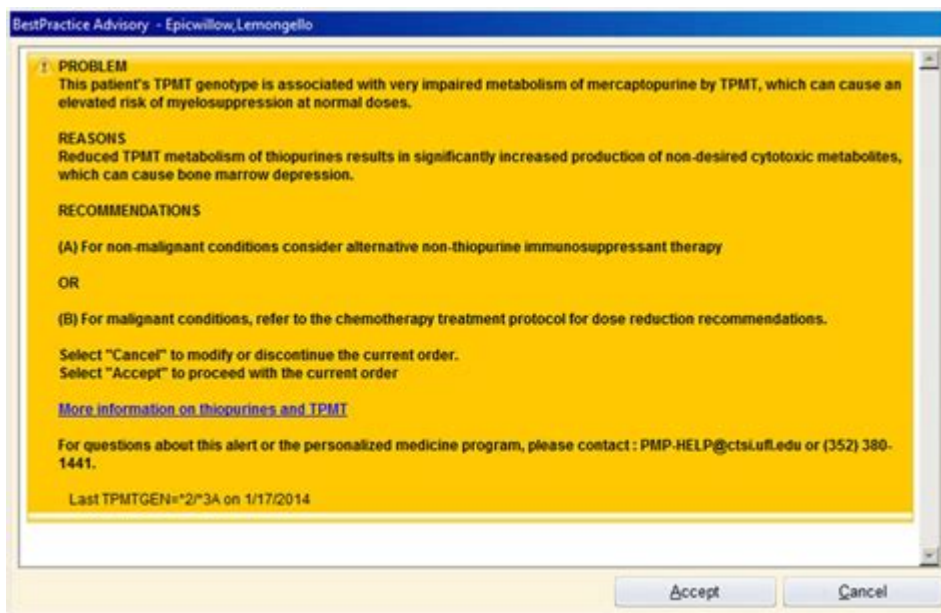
BestPractice Advisory - Epicwillow,Lemongello

PROBLEM
This patient's TPMT genotype is associated with very impaired metabolism of mercaptopurine by TPMT, which can cause an elevated risk of myelosuppression at normal doses.

REASONS
Reduced TPMT metabolism of thiopurines results in significantly increased production of non-desired cytotoxic metabolites, which can cause bone marrow depression.

RECOMMENDATIONS

(A) For non-malignant conditions consider alternative non-thiopurine immunosuppressant therapy

OR

(B) For malignant conditions, refer to the chemotherapy treatment protocol for dose reduction recommendations.

Select "Cancel" to modify or discontinue the current order.
Select "Accept" to proceed with the current order

More information on thiopurines and TPMT

For questions about this alert or the personalized medicine program, please contact : PMP-HELP@ctsi.ufl.edu or (352) 380-1441.

Last TPMTGEN=*2/*3A on 1/17/2014

Accept

Cancel